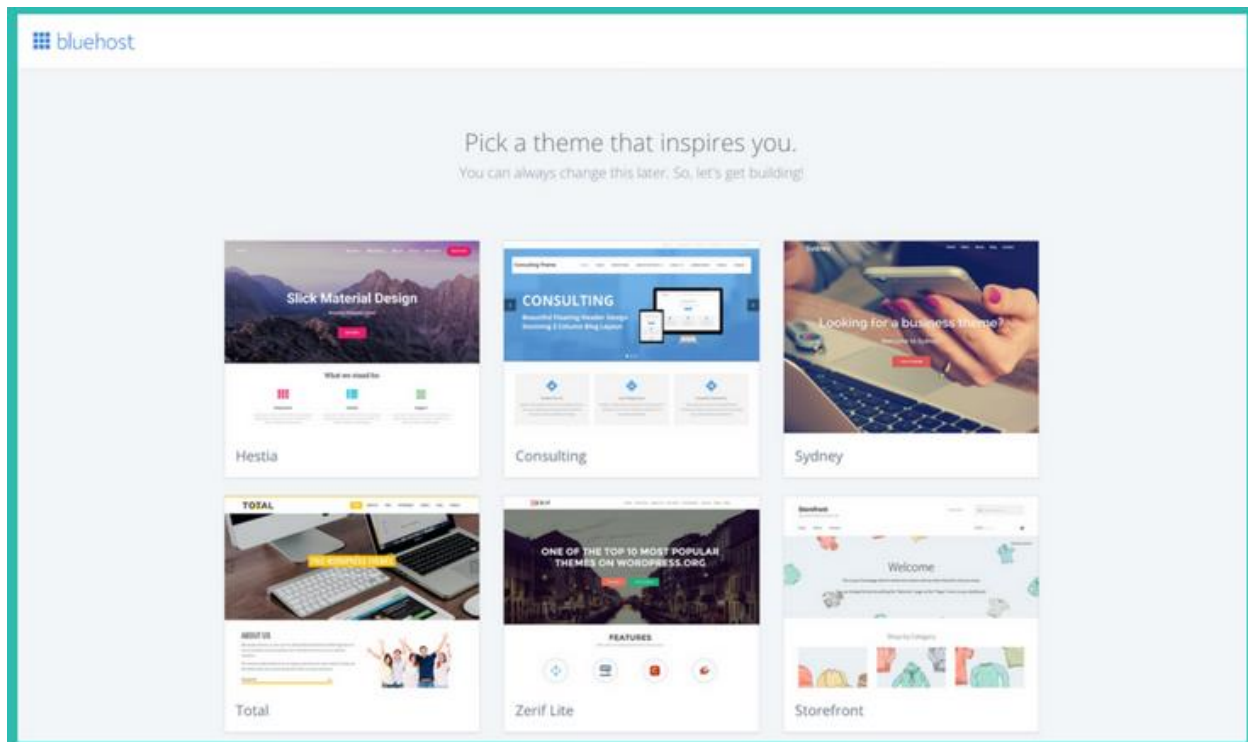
bluehost

Pick a theme that inspires you.
You can always change this later. So, let's get building!

Slick Material Design

What we stand for

Hestia

Consulting Theme

CONSULTING
Beautiful Floating Header Design
Stunning 3 Column Blog Layout

Consulting

Sydney

Looking for a business theme?

Sydney

TOTAL

ABOUT US

Total

ONE OF THE TOP 10 MOST POPULAR THEMES ON WORDPRESS.ORG

FEATURES

Zerif Lite

Storefront

Welcome

Shop by Category

Storefront